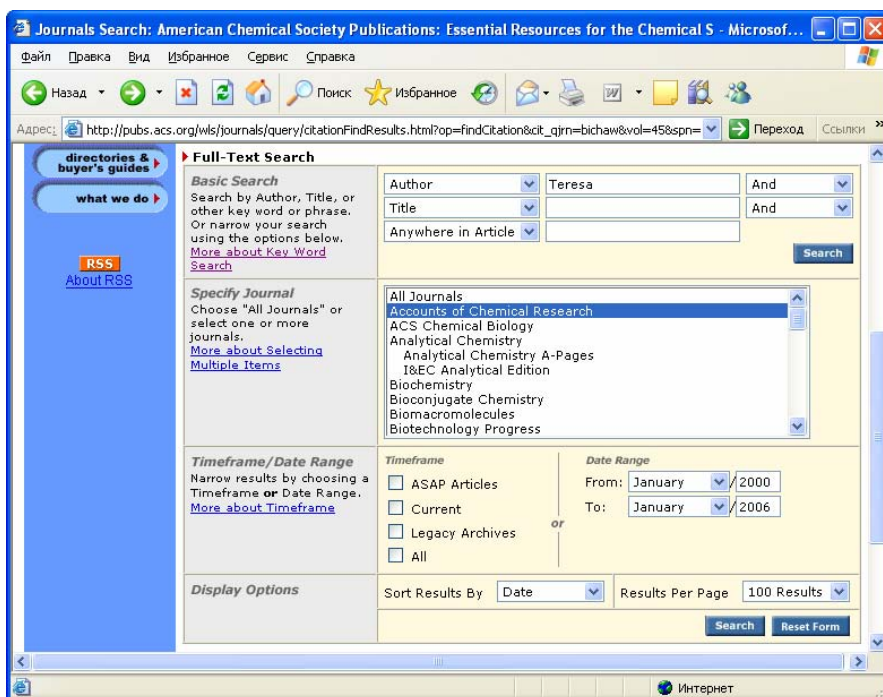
Journals Search: American Chemical Society Publications: Essential Resources for the Chemical S - Microsof...

Файл Правка Вид Избранное Сервис Справка

Назад Поиск Избранное

Адрес: http://pubs.acs.org/wls/journals/query/citationFindResults.html?op=findCitation&cit_qjrn=bichaw&vol=45&spn= Переход Ссылки

directories & buyer's guides

what we do

RSS
About RSS

Full-Text Search

Basic Search
Search by Author, Title, or other key word or phrase. Or narrow your search using the options below.
More about Key Word Search

Author | Teresa | And
Title | | And
Anywhere in Article |

Search

Specify Journal
Choose "All Journals" or select one or more journals.
More about Selecting Multiple Items

All Journals
Accounts of Chemical Research
ACS Chemical Biology
Analytical Chemistry
Analytical Chemistry A-Pages
I&EC Analytical Edition
Biochemistry
Bioconjugate Chemistry
Biomacromolecules
Biotechnology Progress

Timeframe/Date Range
Narrow results by choosing a Timeframe or Date Range.
More about Timeframe

Timeframe
ASAP Articles
Current
Legacy Archives
All

or

Date Range
From: January / 2000
To: January / 2006

Display Options

Sort Results By Date
Results Per Page 100 Results

Search Reset Form

Интернет